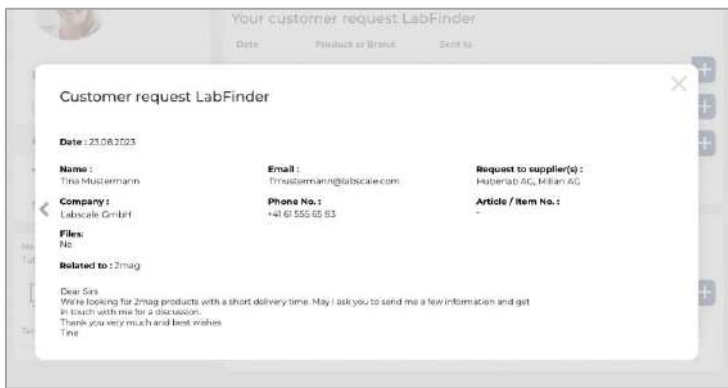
Your customer request LabFinder
Date Product or Brand Sent to

Customer request LabFinder

Date : 23.08.2023

Name :
Tina Mustermann

Email :
T.mustermann@labscale.com

Request to supplier(s) :
Huberlab AG, Milian AG

Company :
Labscale GmbH

Phone No. :
+41 61 555 65 83

Article / Item No. :
-

Files:
No

Related to : 2mag

Dear Sirs
We're looking for 2mag products with a short delivery time. May I ask you to send me a few information and get in touch with me for a discussion.
Thank you very much and best wishes
Tina